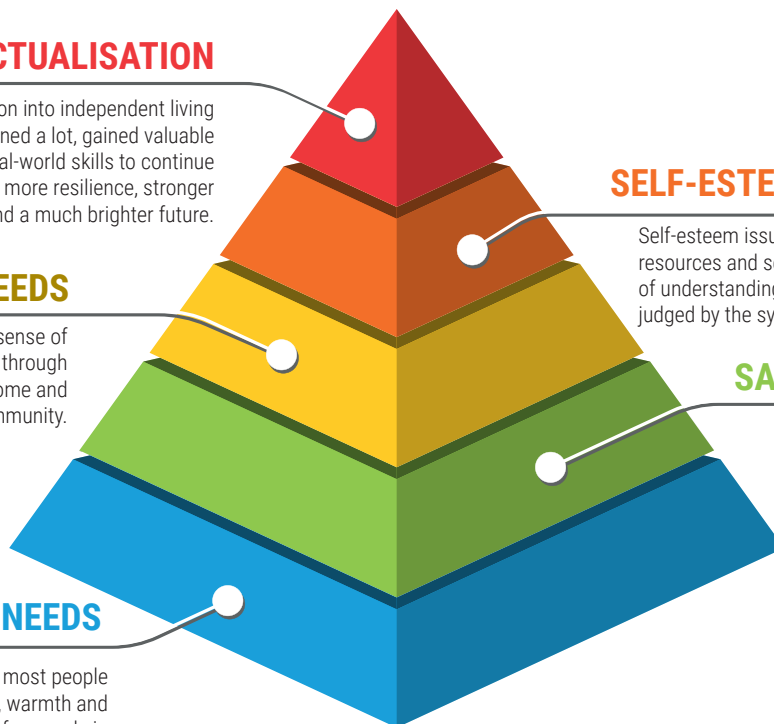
CTUALISATION

on into independent living ned a lot, gained valuable al-world skills to continue more resilience, stronger d a much brighter future.

SELF-ESTE

Self-esteem issu resources and s of understanding judged by the sy

EEDS

sense of through ome and mmunity.

SA

NEEDS

most people warmth and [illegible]